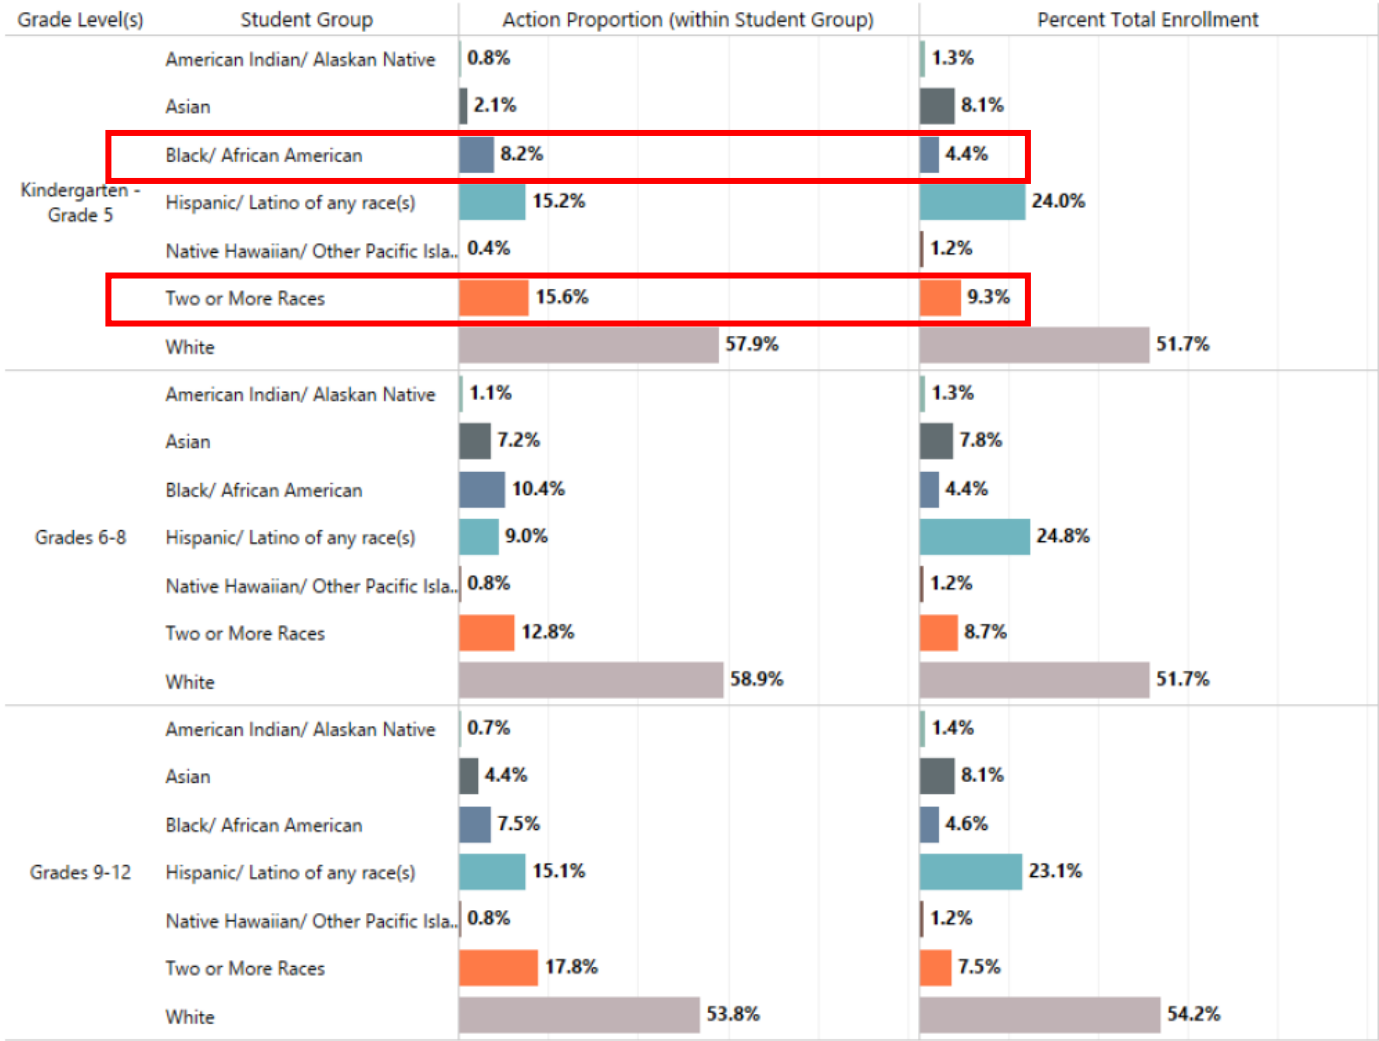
| Grade Level(s) | Student Group | Action Proportion (within Student Group) | Percent Total Enrollment |
|---|---|---|---|
| Kindergarten - Grade 5 | American Indian/ Alaskan Native | 0.8% | 1.3% |
| | Asian | 2.1% | 8.1% |
| | Black/ African American | 8.2% | 4.4% |
| | Hispanic/ Latino of any race(s) | 15.2% | 24.0% |
| | Native Hawaiian/ Other Pacific Isla.. | 0.4% | 1.2% |
| | Two or More Races | 15.6% | 9.3% |
| | White | 57.9% | 51.7% |
| Grades 6-8 | American Indian/ Alaskan Native | 1.1% | 1.3% |
| | Asian | 7.2% | 7.8% |
| | Black/ African American | 10.4% | 4.4% |
| | Hispanic/ Latino of any race(s) | 9.0% | 24.8% |
| | Native Hawaiian/ Other Pacific Isla.. | 0.8% | 1.2% |
| | Two or More Races | 12.8% | 8.7% |
| | White | 58.9% | 51.7% |
| Grades 9-12 | American Indian/ Alaskan Native | 0.7% | 1.4% |
| | Asian | 4.4% | 8.1% |
| | Black/ African American | 7.5% | 4.6% |
| | Hispanic/ Latino of any race(s) | 15.1% | 23.1% |
| | Native Hawaiian/ Other Pacific Isla.. | 0.8% | 1.2% |
| | Two or More Races | 17.8% | 7.5% |
| | White | 53.8% | 54.2% |